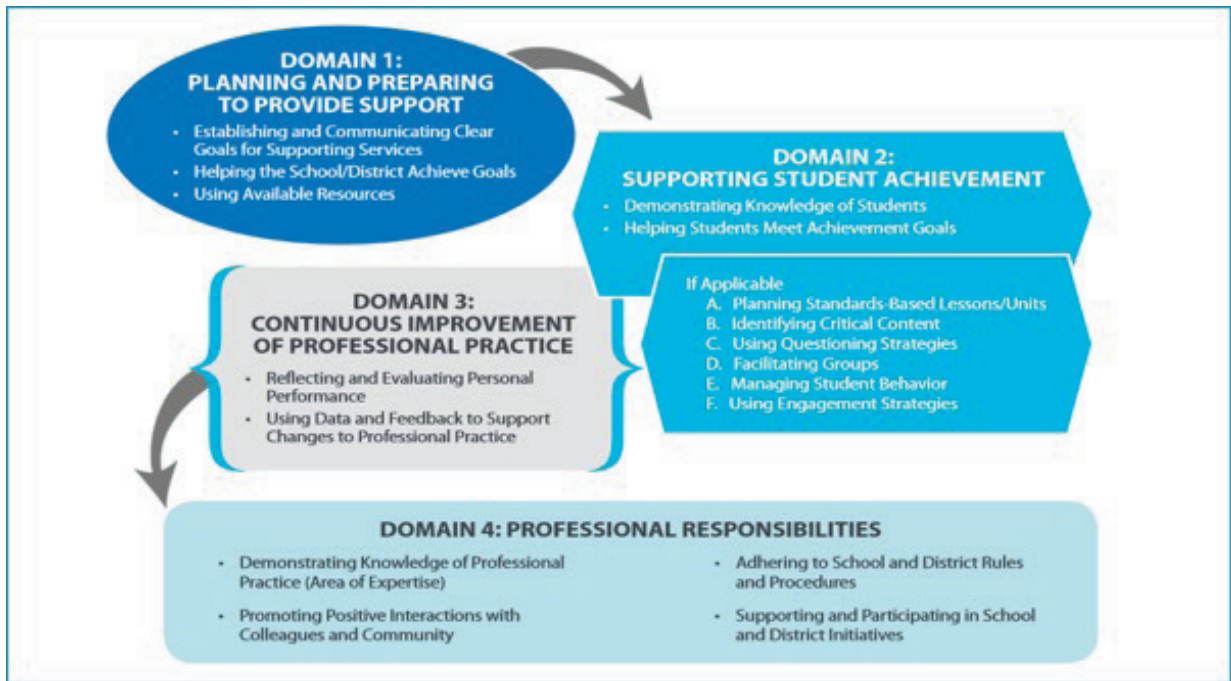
DOMAIN 1:
PLANNING AND PREPARING TO PROVIDE SUPPORT

- Establishing and Communicating Clear Goals for Supporting Services
- Helping the School/District Achieve Goals
- Using Available Resources

DOMAIN 2:
SUPPORTING STUDENT ACHIEVEMENT

- Demonstrating Knowledge of Students
- Helping Students Meet Achievement Goals

If Applicable
A. Planning Standards-Based Lessons/Units
B. Identifying Critical Content
C. Using Questioning Strategies
D. Facilitating Groups
E. Managing Student Behavior
F. Using Engagement Strategies

DOMAIN 3:
CONTINUOUS IMPROVEMENT OF PROFESSIONAL PRACTICE

- Reflecting and Evaluating Personal Performance
- Using Data and Feedback to Support Changes to Professional Practice

DOMAIN 4: PROFESSIONAL RESPONSIBILITIES

- Demonstrating Knowledge of Professional Practice (Area of Expertise)
- Promoting Positive Interactions with Colleagues and Community
- Adhering to School and District Rules and Procedures
- Supporting and Participating in School and District Initiatives